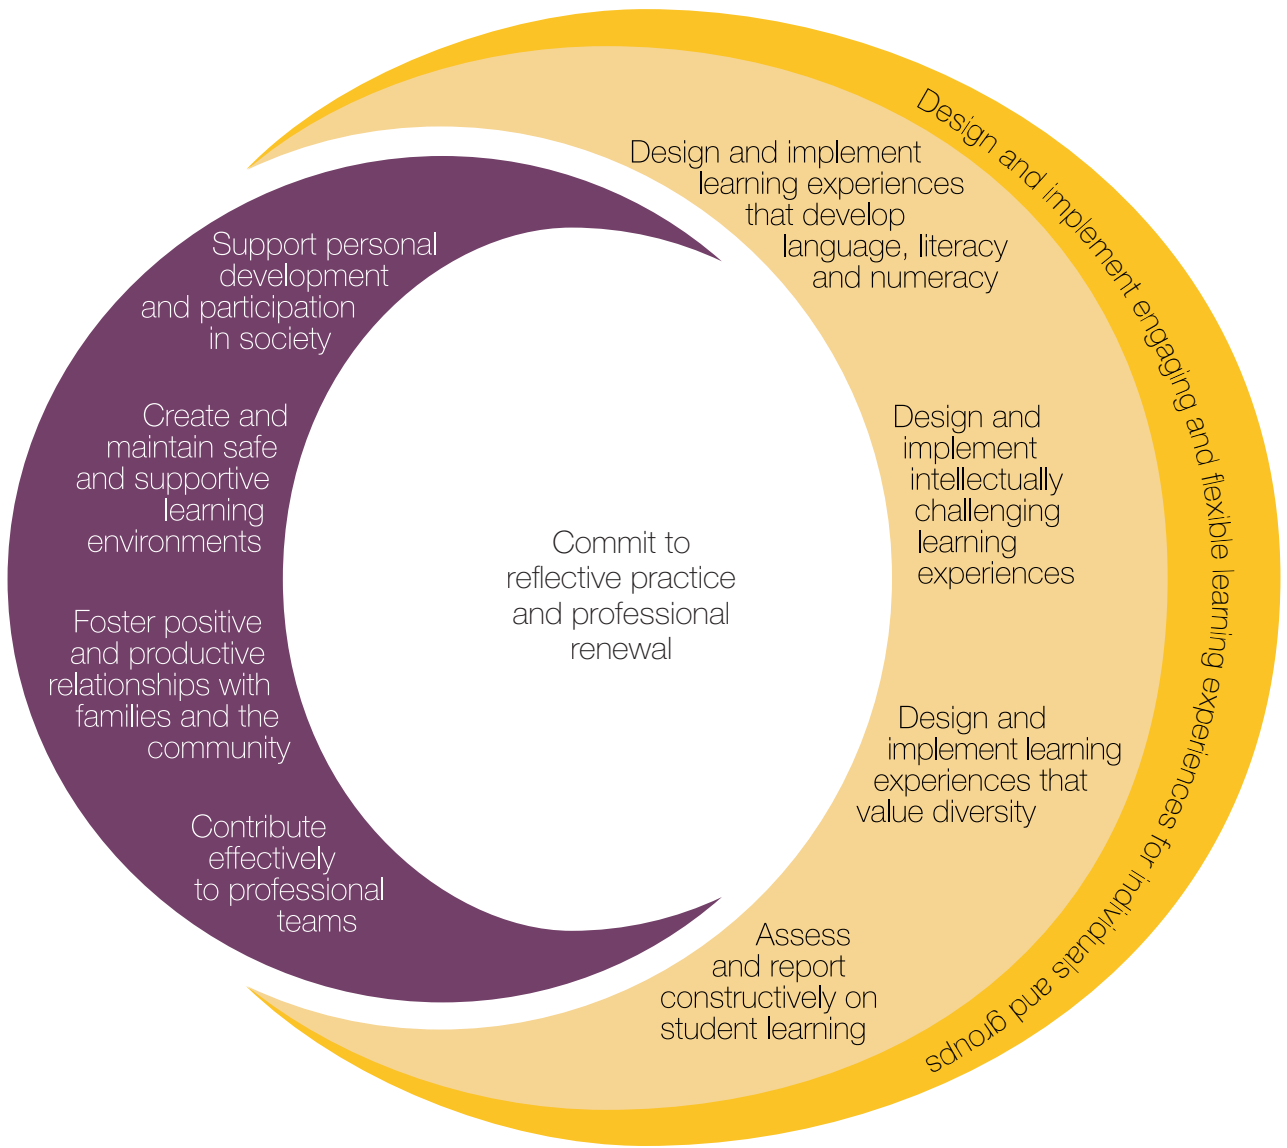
Design and implement engaging and flexible learning experiences for individuals and groups

Design and implement learning experiences that develop language, literacy and numeracy

Design and implement intellectually challenging learning experiences

Design and implement learning experiences that value diversity

Assess and report constructively on student learning

Support personal development and participation in society

Create and maintain safe and supportive learning environments

Foster positive and productive relationships with families and the community

Contribute effectively to professional teams

Commit to reflective practice and professional renewal